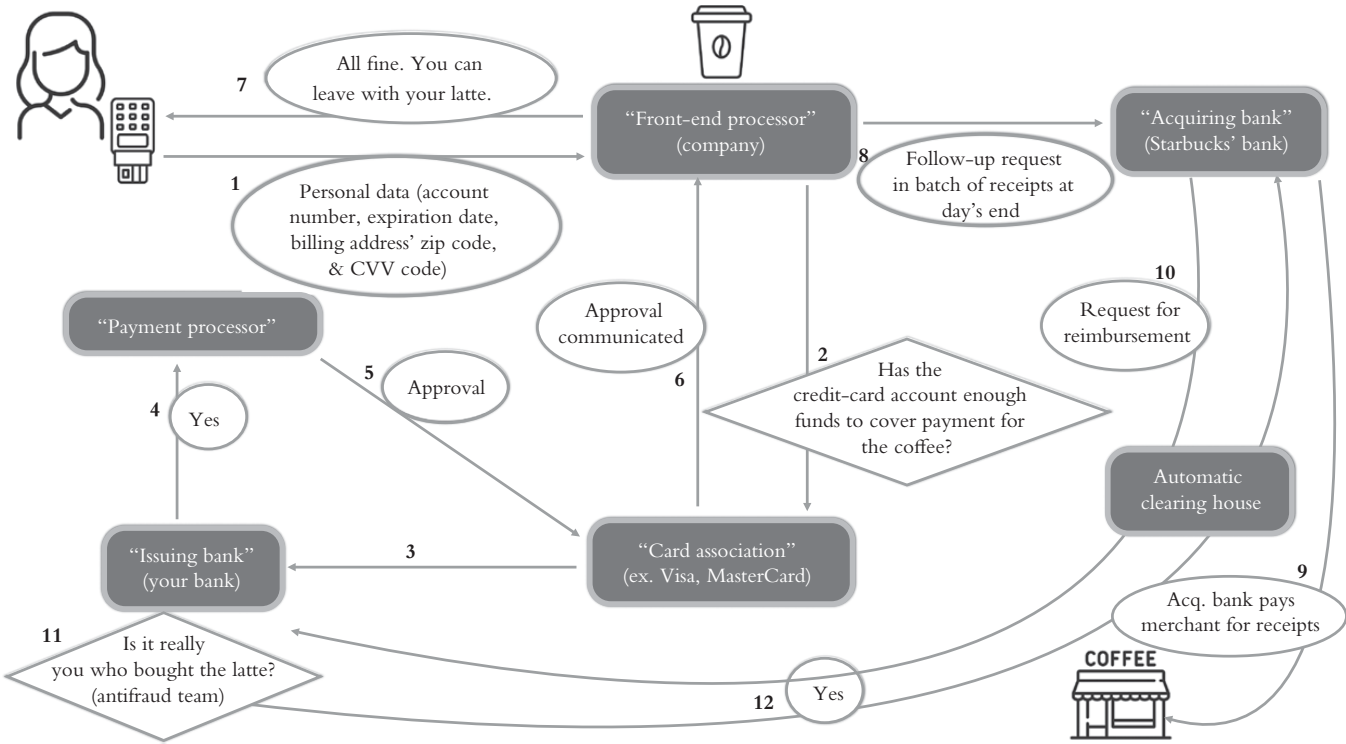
7

All fine. You can leave with your latte.

"Front-end processor" (company)

"Acquiring bank" (Starbucks' bank)

8

Follow-up request in batch of receipts at day's end

1

Personal data (account number, expiration date, billing address' zip code, & CVV code)

10

Request for reimbursement

"Payment processor"

Approval communicated

2

Has the credit-card account enough funds to cover payment for the coffee?

5

Approval

6

4

Yes

Automatic clearing house

"Issuing bank" (your bank)

3

"Card association" (ex. Visa, MasterCard)

9

Acq. bank pays merchant for receipts

11

Is it really you who bought the latte? (antifraud team)

12

Yes

COFFEE